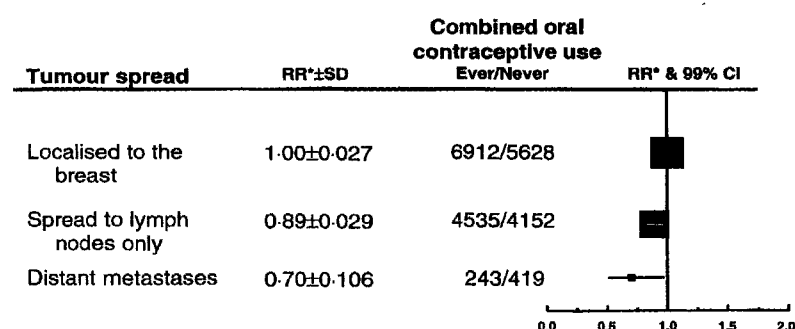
| Tumour spread | RR*±SD | Combined oral contraceptive use Ever/Never | RR* & 99% CI |
|---|---|---|---|
| Localised to the breast | 1·00±0·027 | 6912/5628 | |
| Spread to lymph nodes only | 0·89±0·029 | 4535/4152 | |
| Distant metastases | 0·70±0·106 | 243/419 | |

0.0 0.5 1.0 1.5 2.0